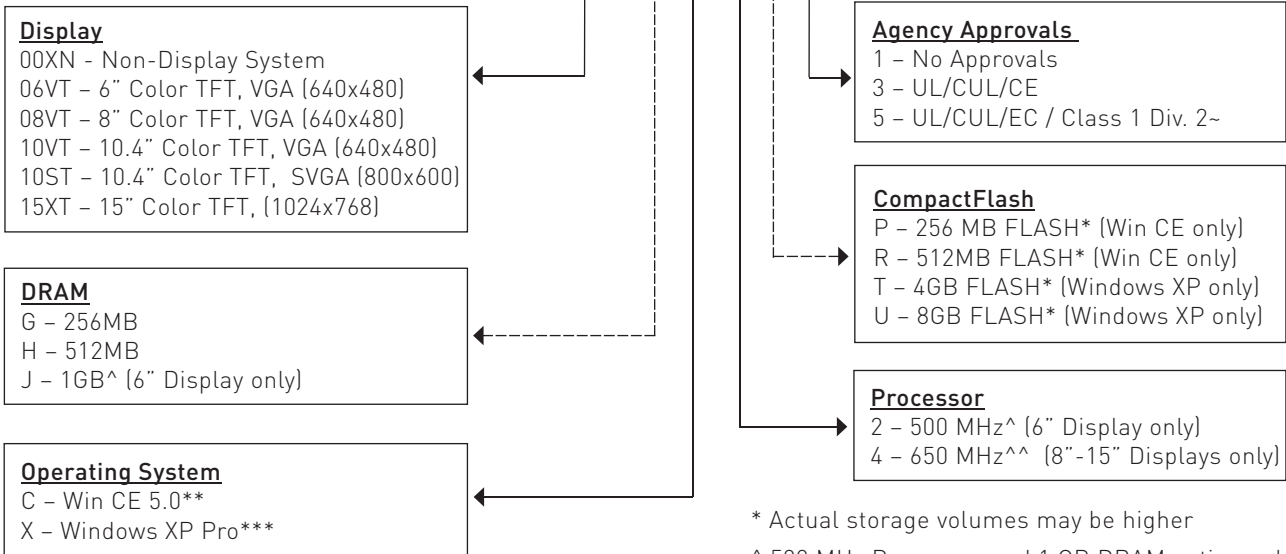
Display
00XN - Non-Display System
06VT – 6" Color TFT, VGA (640x480)
08VT – 8" Color TFT, VGA (640x480)
10VT – 10.4" Color TFT, VGA (640x480)
10ST – 10.4" Color TFT, SVGA (800x600)
15XT – 15" Color TFT, (1024x768)

DRAM
G – 256MB
H – 512MB
J – 1GB^ (6" Display only)

Operating System
C – Win CE 5.0**
X – Windows XP Pro***

Agency Approvals
1 – No Approvals
3 – UL/CUL/CE
5 – UL/CUL/EC / Class 1 Div. 2~

CompactFlash
P – 256 MB FLASH* (Win CE only)
R – 512MB FLASH* (Win CE only)
T – 4GB FLASH* (Windows XP only)
U – 8GB FLASH* (Windows XP only)

Processor
2 – 500 MHz^ (6" Display only)
4 – 650 MHz^^ (8"-15" Displays only)

* Actual storage volumes may be higher

^ 500 MHz Processor and 1 GB DRAM option and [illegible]